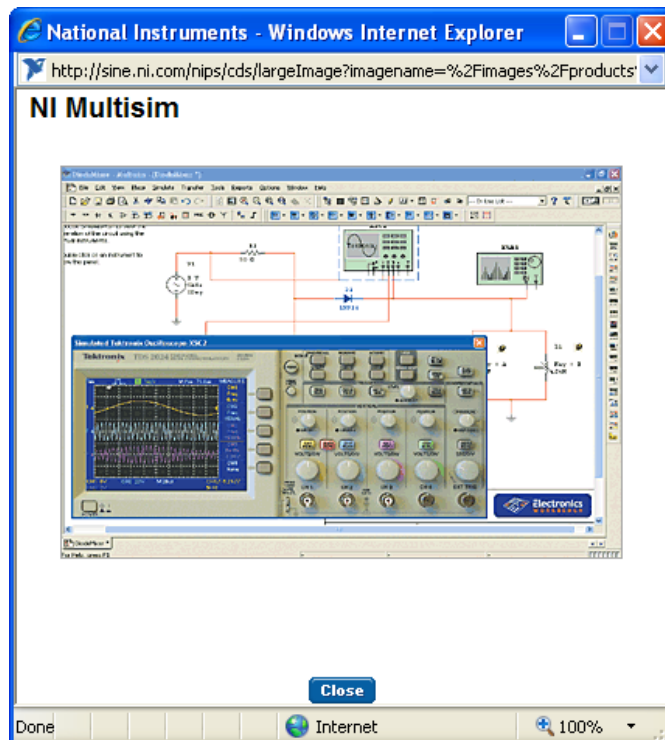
National Instruments - Windows Internet Explorer

http://sine.ni.com/nips/cds/largeImage?imagename=%2Fimages%2Fproducts

NI Multisim

Simulated Tektronix Oscilloscope XSC2

Tektronix TDS 2024

Electronics

Close

Done

Internet

100%